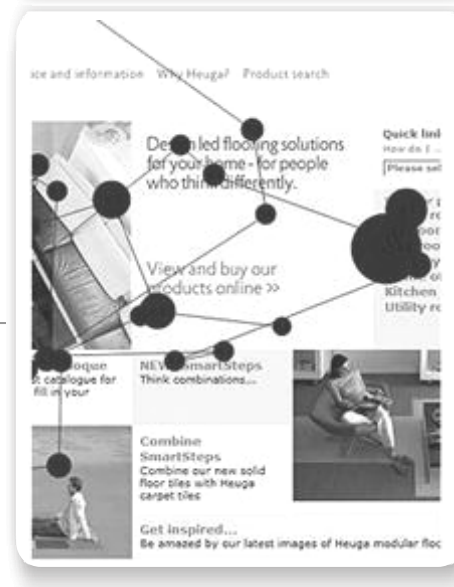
ice and information Why Heuga? Product search

De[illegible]n led flooring solutions for your home - for people who thin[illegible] differently.

View and buy our products online >>

Quick lin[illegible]
How do I ...
Please sel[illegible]

Kitchen
Utility r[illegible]

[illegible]logue
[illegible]t catalogue for
fill in your

NEW SmartSteps
Think combinations...

Combine SmartSteps
Combine our new solid floor tiles with Heuga carpet tiles

Get inspired...
Be amazed by our latest images of Heuga modular flo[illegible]